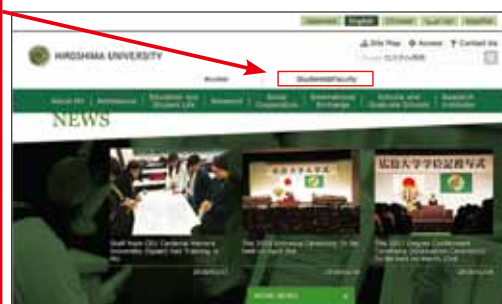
Japanese English Chinese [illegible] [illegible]

HIROSHIMA UNIVERSITY

Site Map Access Contact Us

Alumni Student&Faculty

About HU | Admissions | Education and Student Life | Research | Social Cooperation | International Exchange | Schools and Graduate Schools | Research Institutes

NEWS

広島大学学位記授与式

Staff from CRC Cardinal Hearts University (Japan) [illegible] Training in HU

The 2018 Entrance Ceremony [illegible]

The 2017 Degree Conferment Ceremony (Graduation Ceremony) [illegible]

MORE NEWS